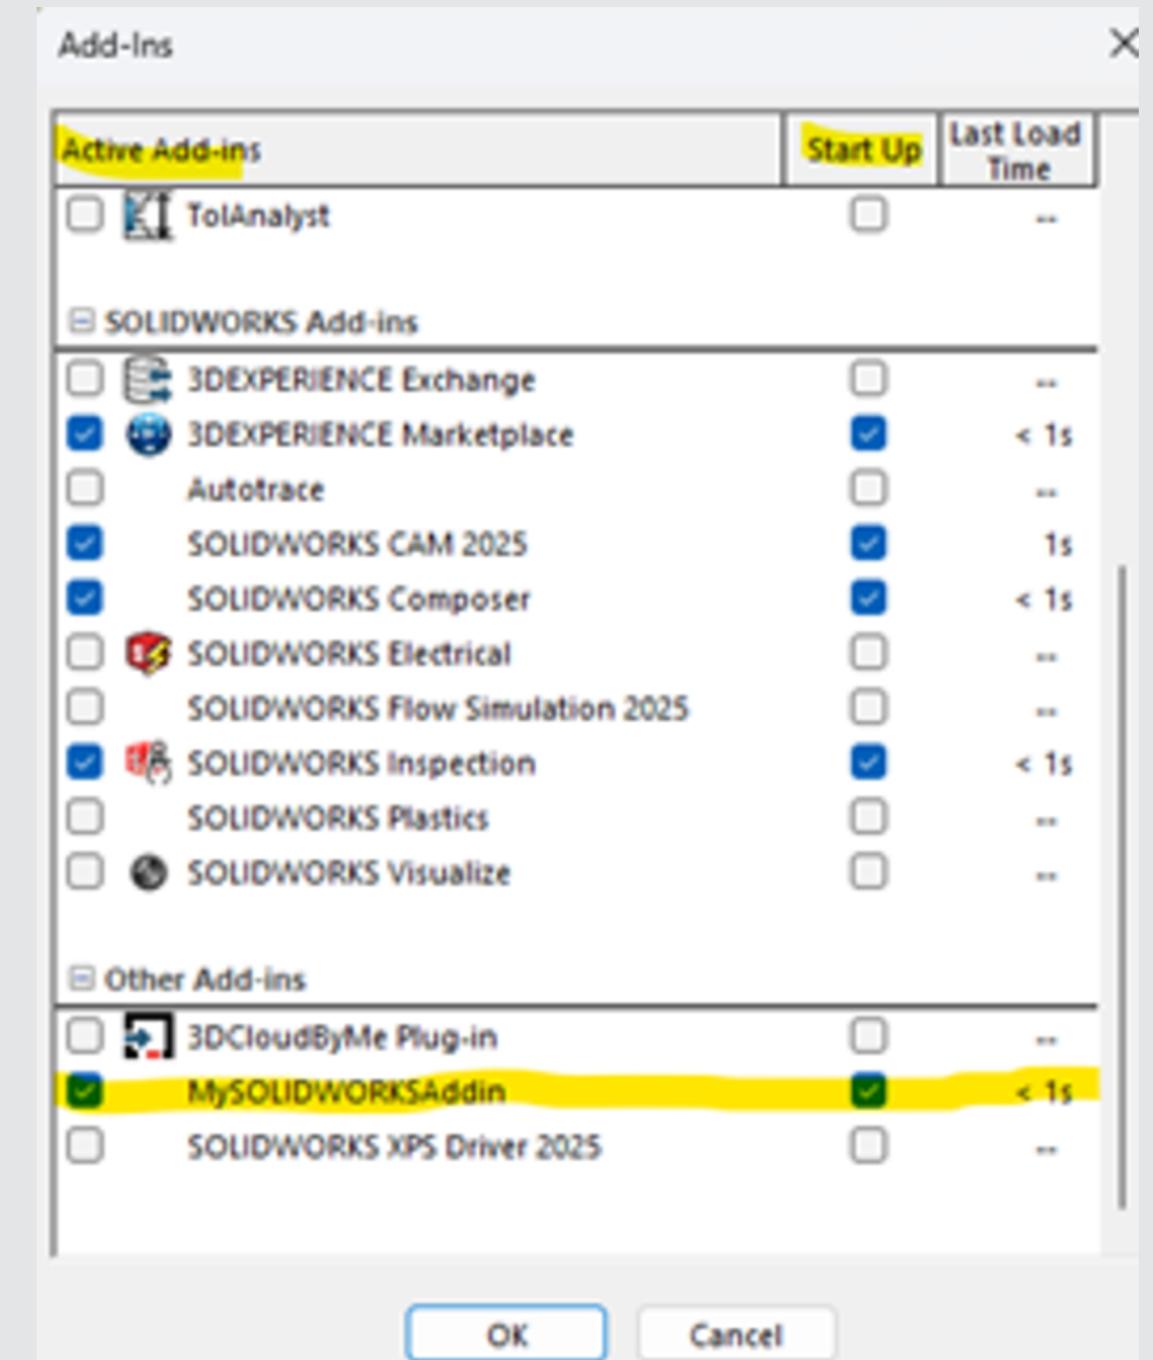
Add-Ins

| Active Add-ins | Start Up | Last Load Time |
|---|---|---|
| TolAnalyst | | -- |
| SOLIDWORKS Add-ins | | |
| 3DEXPERIENCE Exchange | | -- |
| 3DEXPERIENCE Marketplace | | < 1s |
| Autotrace | | -- |
| SOLIDWORKS CAM 2025 | | 1s |
| SOLIDWORKS Composer | | < 1s |
| SOLIDWORKS Electrical | | -- |
| SOLIDWORKS Flow Simulation 2025 | | -- |
| SOLIDWORKS Inspection | | < 1s |
| SOLIDWORKS Plastics | | -- |
| SOLIDWORKS Visualize | | -- |
| Other Add-ins | | |
| 3DCloudByMe Plug-in | | -- |
| MySOLIDWORKSAddin | | < 1s |
| SOLIDWORKS XPS Driver 2025 | | -- |

OK
Cancel